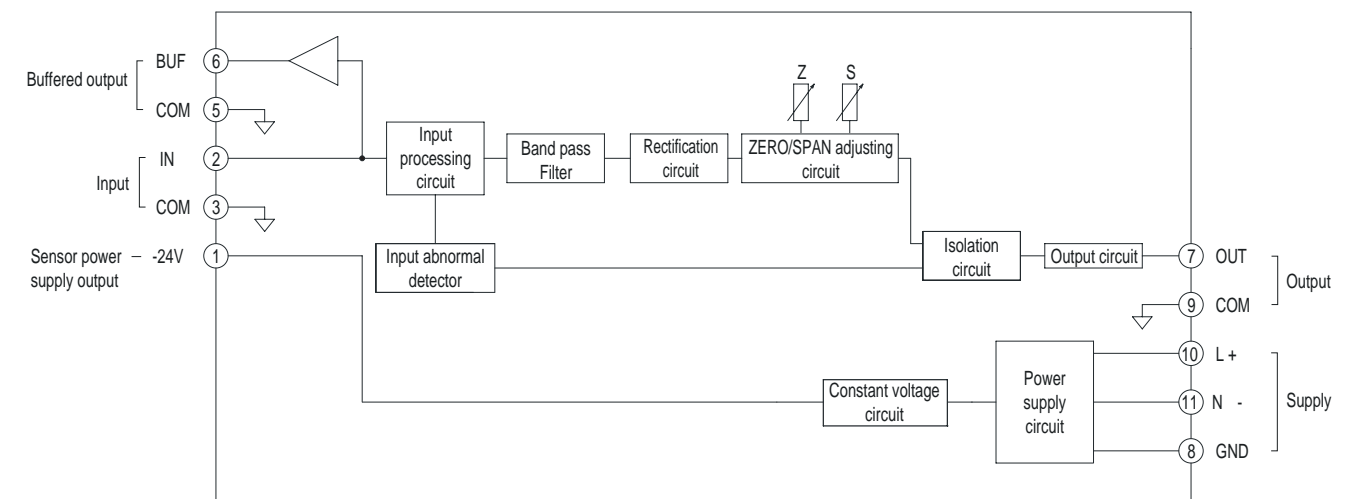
Buffered output
BUF 6
COM 5
Input
IN 2
COM 3
Sensor power supply output
-24V 1

Input processing circuit
Band pass Filter
Rectification circuit
Z
S
ZERO/SPAN adjusting circuit
Input abnormal detector
Isolation circuit
Output circuit
Constant voltage circuit
Power supply circuit

7 OUT
9 COM
Output
10 L +
11 N -
8 GND
Supply